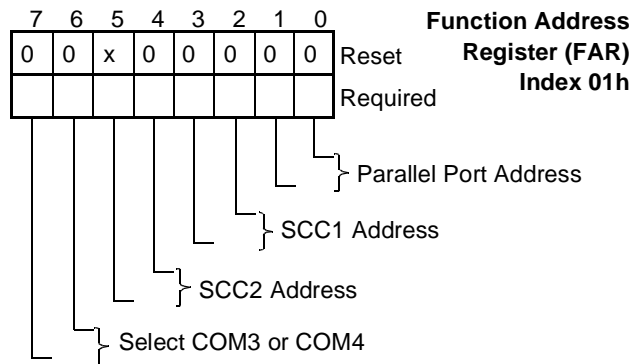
| 7 | 6 | 5 | 4 | 3 | 2 | 1 | 0 | |
|---|---|---|---|---|---|---|---|---|
| 0 | 0 | x | 0 | 0 | 0 | 0 | 0 | Reset |
| | | | | | | | | Required |

**Function Address Register (FAR) Index 01h**

Parallel Port Address

SCC1 Address

SCC2 Address

Select COM3 or COM4